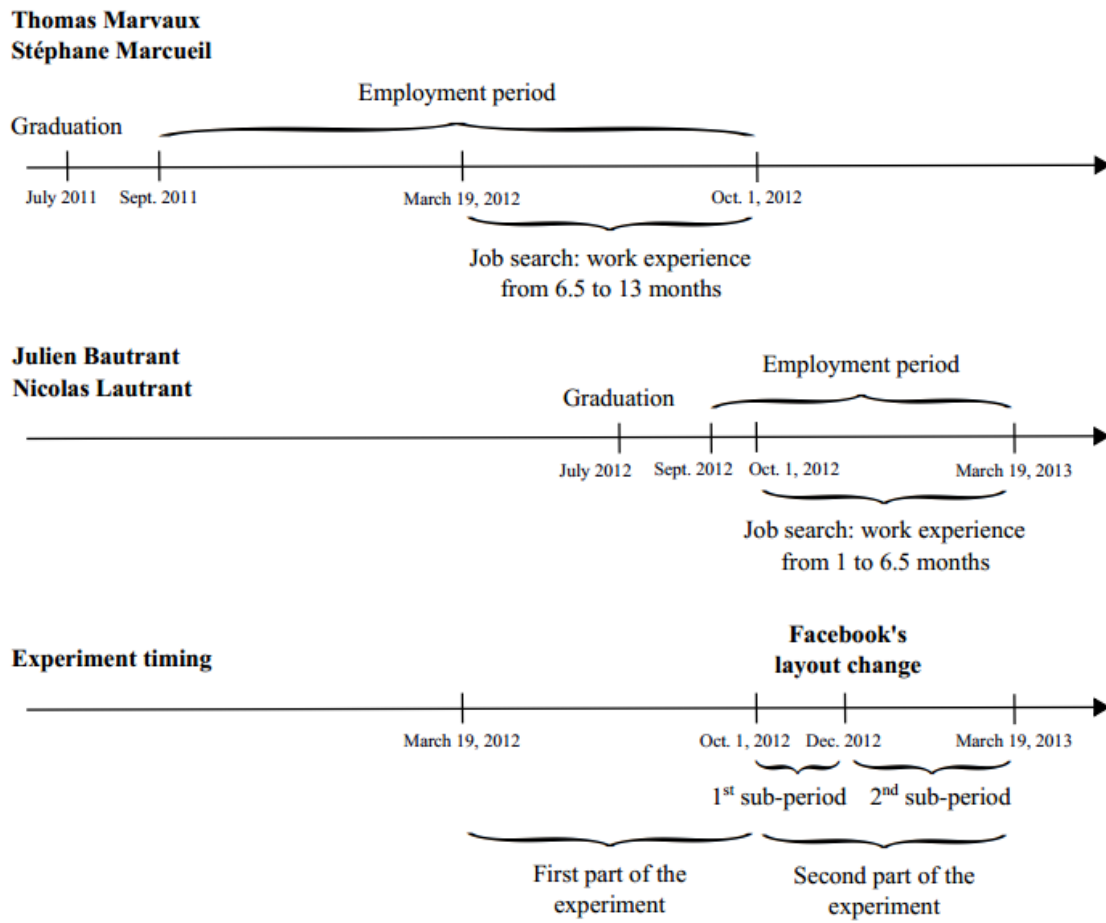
**Thomas Marvaux**
**Stéphane Marcueil**

Employment period

Graduation

July 2011 Sept. 2011 March 19, 2012 Oct. 1, 2012

Job search: work experience from 6.5 to 13 months

**Julien Bautrant**
**Nicolas Lautrant**

Employment period

Graduation

July 2012 Sept. 2012 Oct. 1, 2012 March 19, 2013

Job search: work experience from 1 to 6.5 months

**Experiment timing**

**Facebook's layout change**

March 19, 2012 Oct. 1, 2012 Dec. 2012 March 19, 2013

1$^{st}$ sub-period 2$^{nd}$ sub-period

First part of the experiment

Second part of the experiment